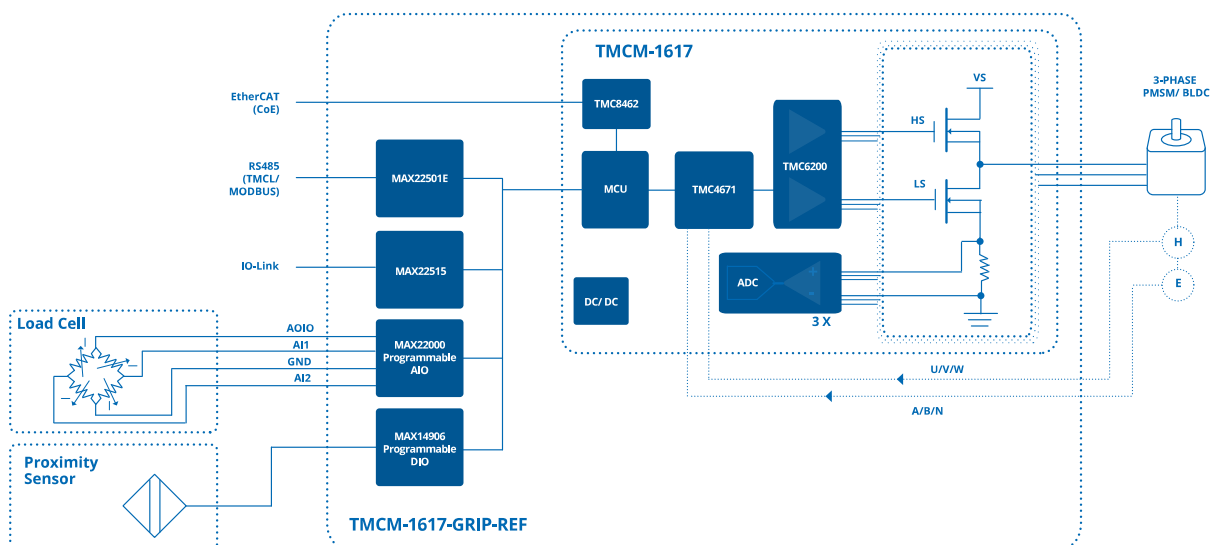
TMCM-1617

EtherCAT (CoE)

RS485 (TMCL/ MODBUS)

IO-Link

TMC8462

MAX22501E

MCU

TMC4671

TMC6200

MAX22515

DC/ DC

ADC

3 X

VS

HS

LS

3-PHASE PMSM/ BLDC

H

E

Load Cell

AOIO

AI1

GND

AI2

MAX22000 Programmable AIO

U/V/W

A/B/N

Proximity Sensor

MAX14906 Programmable DIO

TMCM-1617-GRIP-REF